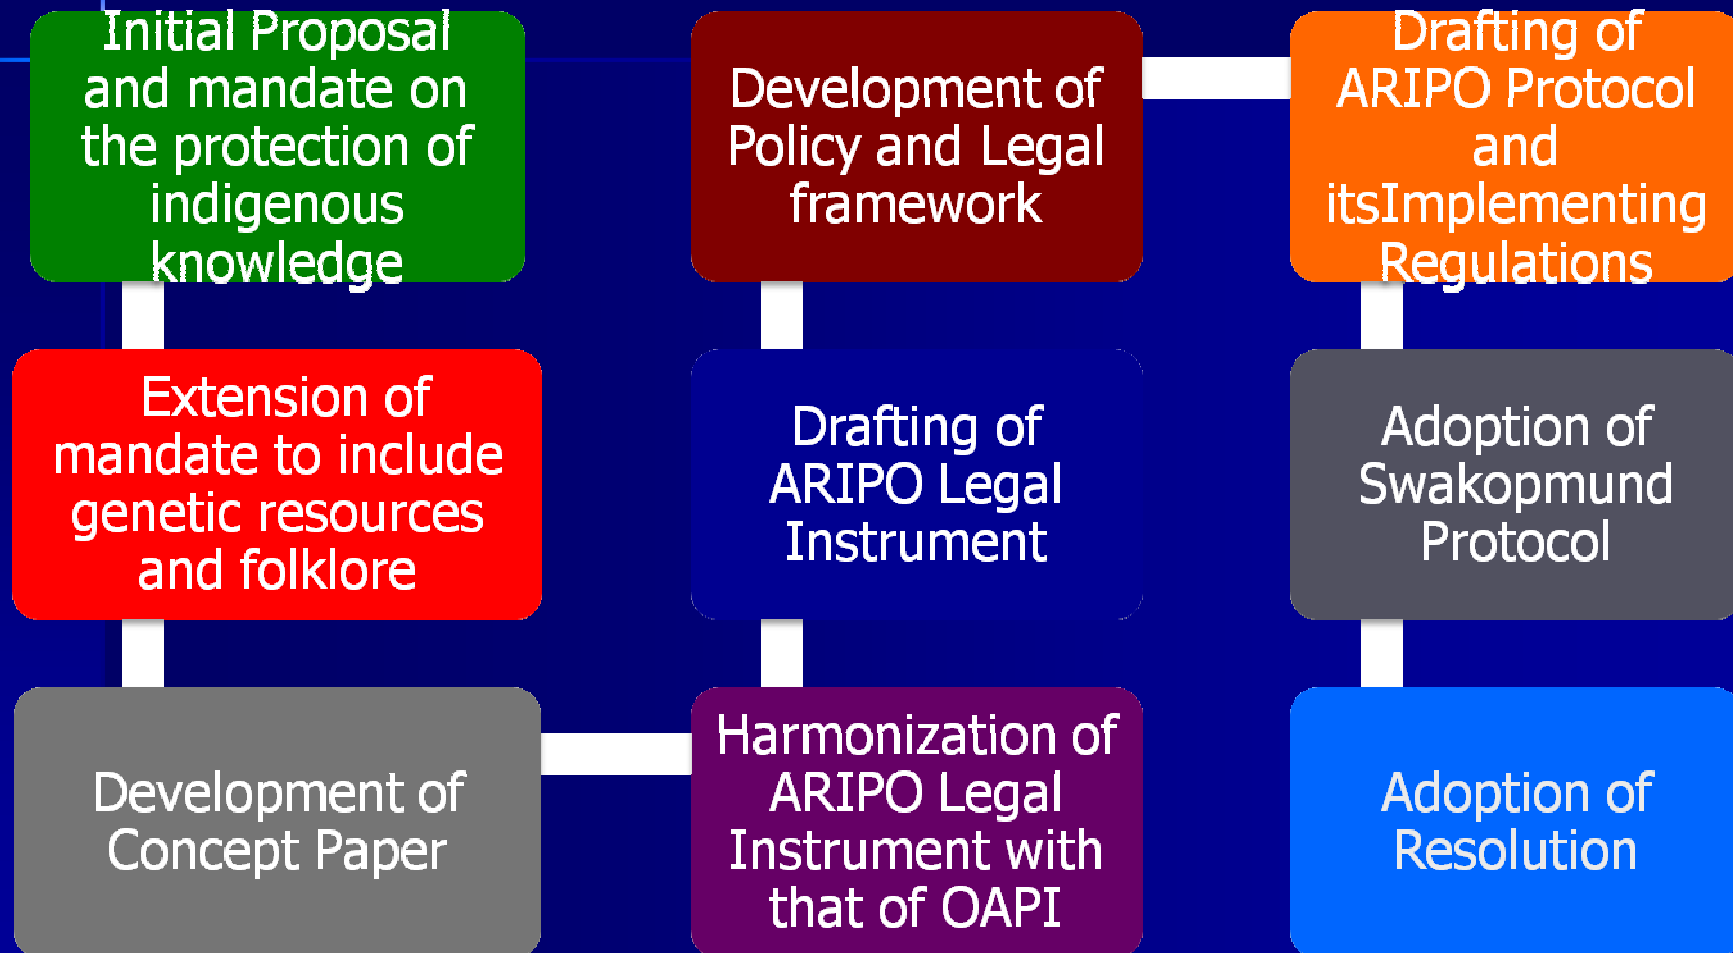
Initial Proposal and mandate on the protection of indigenous knowledge

Extension of mandate to include genetic resources and folklore

Development of Concept Paper

Harmonization of ARIPO Legal Instrument with that of OAPI

Drafting of ARIPO Legal Instrument

Development of Policy and Legal framework

Drafting of ARIPO Protocol and itsImplementing Regulations

Adoption of Swakopmund Protocol

Adoption of Resolution